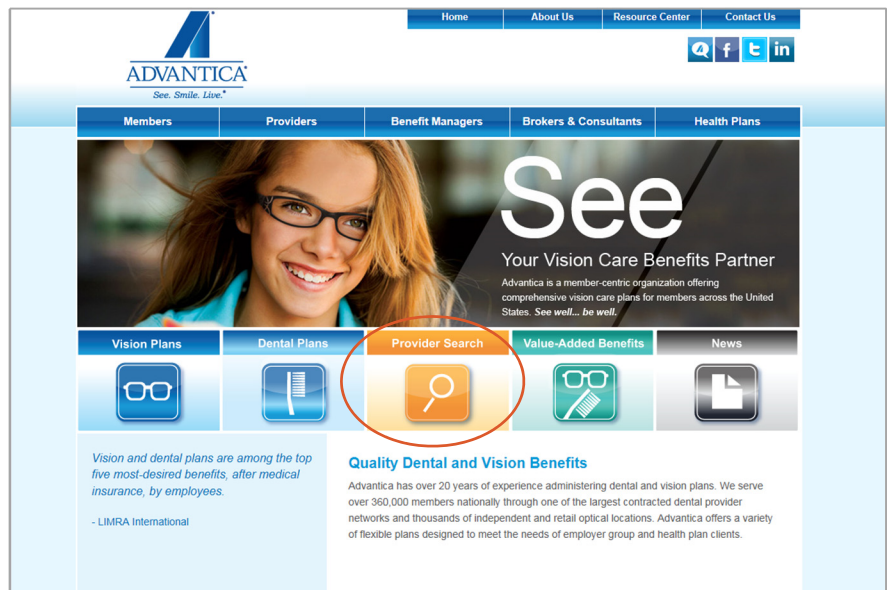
Home | About Us | Resource Center | Contact Us

ADVANTICA
See. Smile. Live.

Members | Providers | Benefit Managers | Brokers & Consultants | Health Plans

See
Your Vision Care Benefits Partner
Advantica is a member-centric organization offering comprehensive vision care plans for members across the United States. See well... be well.

Vision Plans | Dental Plans | Provider Search | Value-Added Benefits | News

Vision and dental plans are among the top five most-desired benefits, after medical insurance, by employees.

- LIMRA International

Quality Dental and Vision Benefits

Advantica has over 20 years of experience administering dental and vision plans. We serve over 360,000 members nationally through one of the largest contracted dental provider networks and thousands of independent and retail optical locations. Advantica offers a variety of flexible plans designed to meet the needs of employer group and health plan clients.